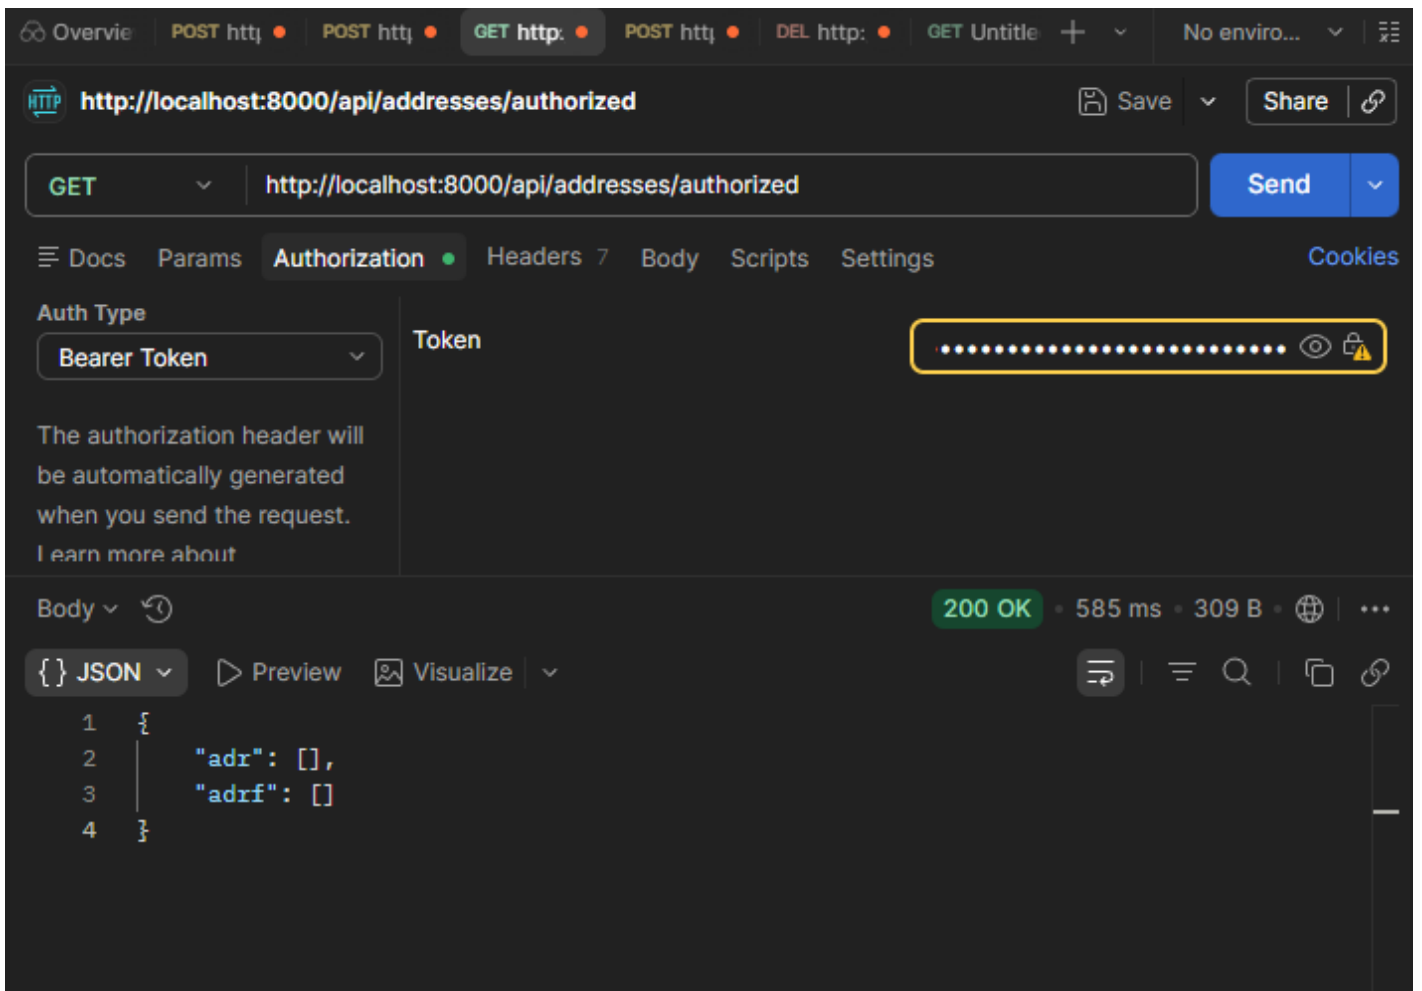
Overvie POST htt| POST htt| GET http: POST htt| DEL http: GET Untitle + No enviro...

HTTP http://localhost:8000/api/addresses/authorized Save Share

GET http://localhost:8000/api/addresses/authorized Send

Docs Params Authorization Headers 7 Body Scripts Settings Cookies

Auth Type

Bearer Token

Token ••••••••••••••••••••••••••

The authorization header will be automatically generated when you send the request. Learn more about

Body 200 OK • 585 ms • 309 B

{ } JSON Preview Visualize

1 {
2 "adr": [],
3 "adrf": []
4 }